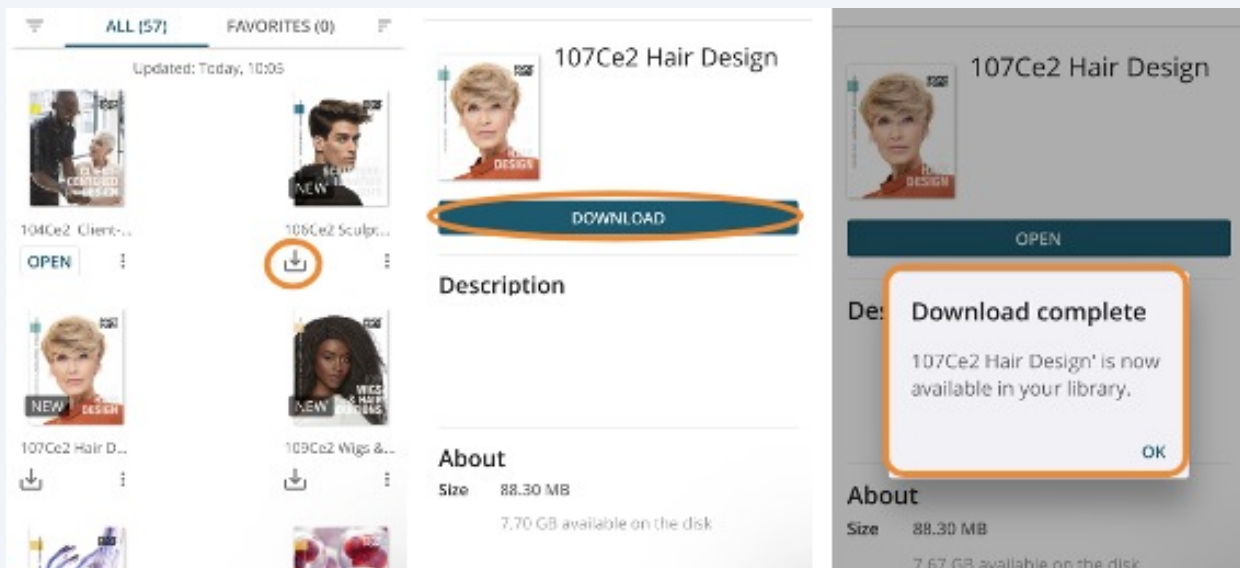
ALL (57)
FAVORITES (0)

Updated: Today, 10:05

NEW

104Ce2 Client-...
106Ce2 Sculpt...

OPEN

NEW
DESIGN

NEW

107Ce2 Hair D...
109Ce2 Wigs &...

107Ce2 Hair Design

DESIGN

DOWNLOAD

Description

About

Size 88.30 MB

7.70 GB available on the disk

107Ce2 Hair Design

DESIGN

OPEN

Des

Download complete

107Ce2 Hair Design' is now available in your library.

OK

About

Size 88.30 MB

7.67 GB available on the disk